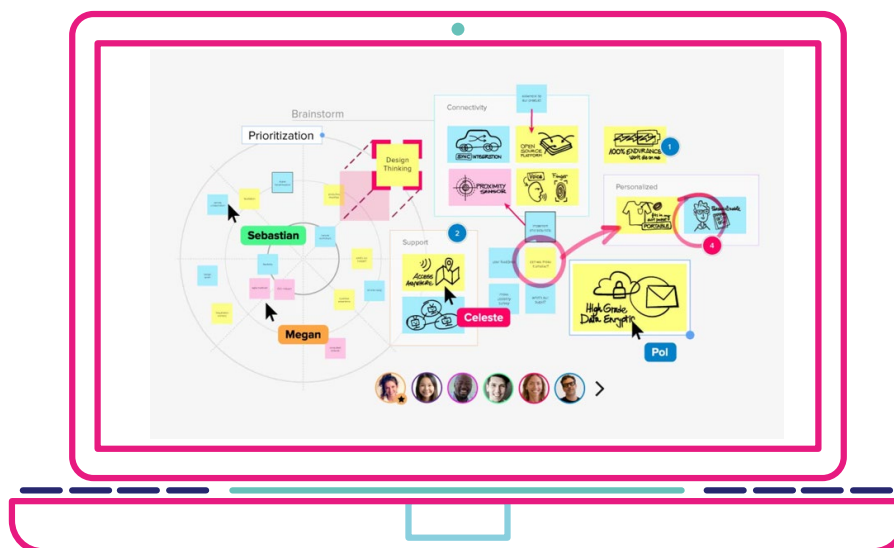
Brainstorm

Prioritization

Design Thinking

Sebastian

Megan

Connectivity

EPIC INTEGRATION

OPEN SOURCE PLATFORM

PROXIMITY SENSOR

Voice

Finger

100% ENDURANCE

1

Personalized

PORTABLE

4

2

Support

Access Anywhere

Celeste

High Grade Data Encryption

Pol